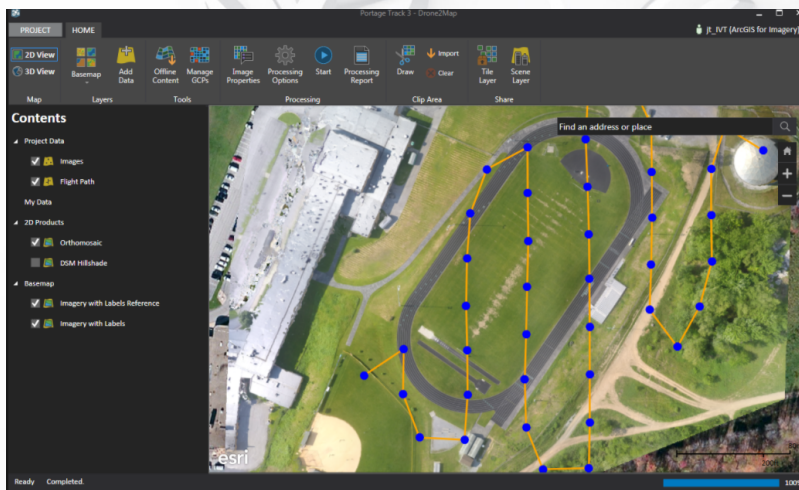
Portage Track 3 - Drone2Map

PROJECT HOME

jt_IVT (ArcGIS for Imagery)

2D View
3D View
Map

Basemap
Add Data
Layers

Offline Content
Manage GCPs
Tools

Image Properties
Processing Options
Start
Processing Report
Processing

Draw
Import
Clear
Clip Area

Tile Layer
Scene Layer
Share

Contents

Project Data
Images
Flight Path

My Data

2D Products
Orthomosaic
DSM Hillshade

Basemap
Imagery with Labels Reference
Imagery with Labels

Find an address or place

esri

Ready Completed.

100%